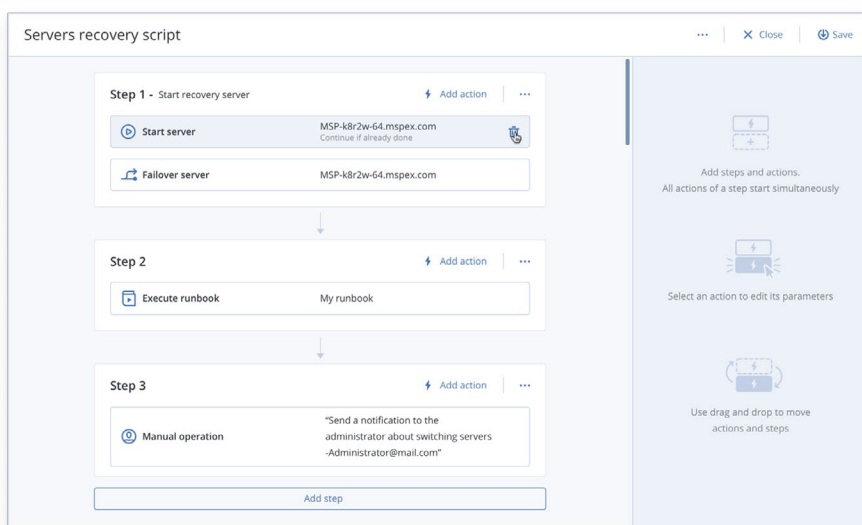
Servers recovery script

··· Close Save

Step 1 - Start recovery server

Add action ···

Start server MSP-k8r2w-64.mspex.com
Continue if already done

Failover server MSP-k8r2w-64.mspex.com

Step 2

Add action ···

Execute runbook My runbook

Step 3

Add action ···

Manual operation "Send a notification to the administrator about switching servers -Administrator@mail.com"

Add step

Add steps and actions.
All actions of a step start simultaneously

Select an action to edit its parameters

Use drag and drop to move actions and steps